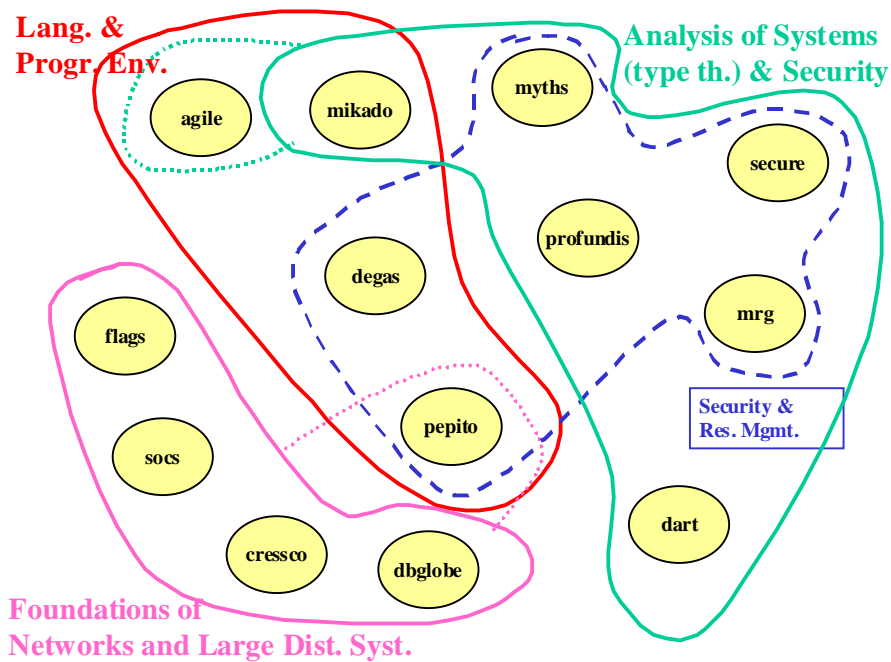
Lang. &
Progr. Env.

Analysis of Systems
(type th.) & Security

agile

mikado

myths

secure

profundis

degas

flags

mrg

Security &
Res. Mgmt.

pepito

socs

dart

cressco

dbglobe

Foundations of
Networks and Large Dist. Syst.